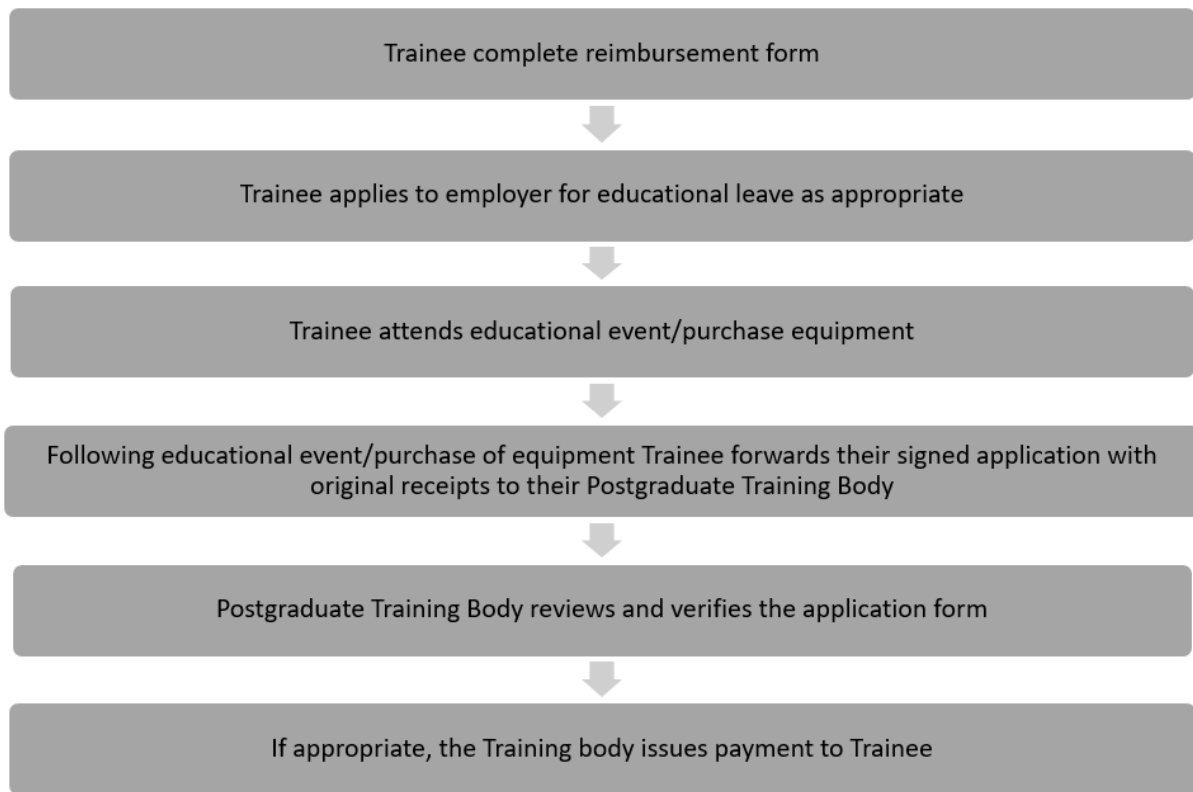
Trainee complete reimbursement form

Trainee applies to employer for educational leave as appropriate

Trainee attends educational event/purchase equipment

Following educational event/purchase of equipment Trainee forwards their signed application with original receipts to their Postgraduate Training Body

Postgraduate Training Body reviews and verifies the application form

If appropriate, the Training body issues payment to Trainee